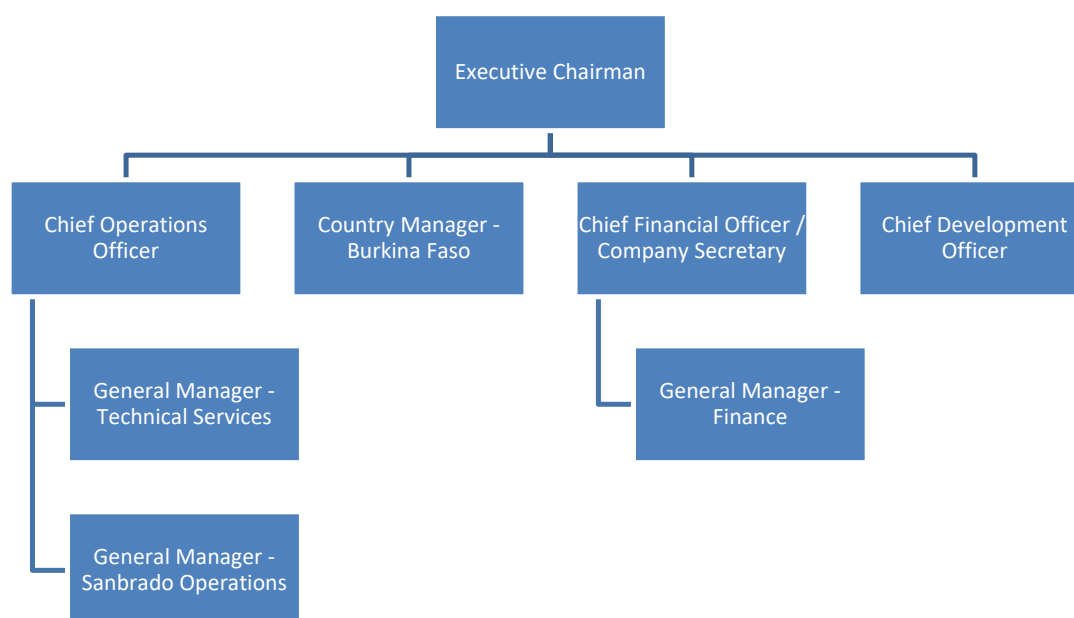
Executive Chairman

Chief Operations Officer

Country Manager - Burkina Faso

Chief Financial Officer / Company Secretary

Chief Development Officer

General Manager - Technical Services

General Manager - Sanbrado Operations

General Manager - Finance